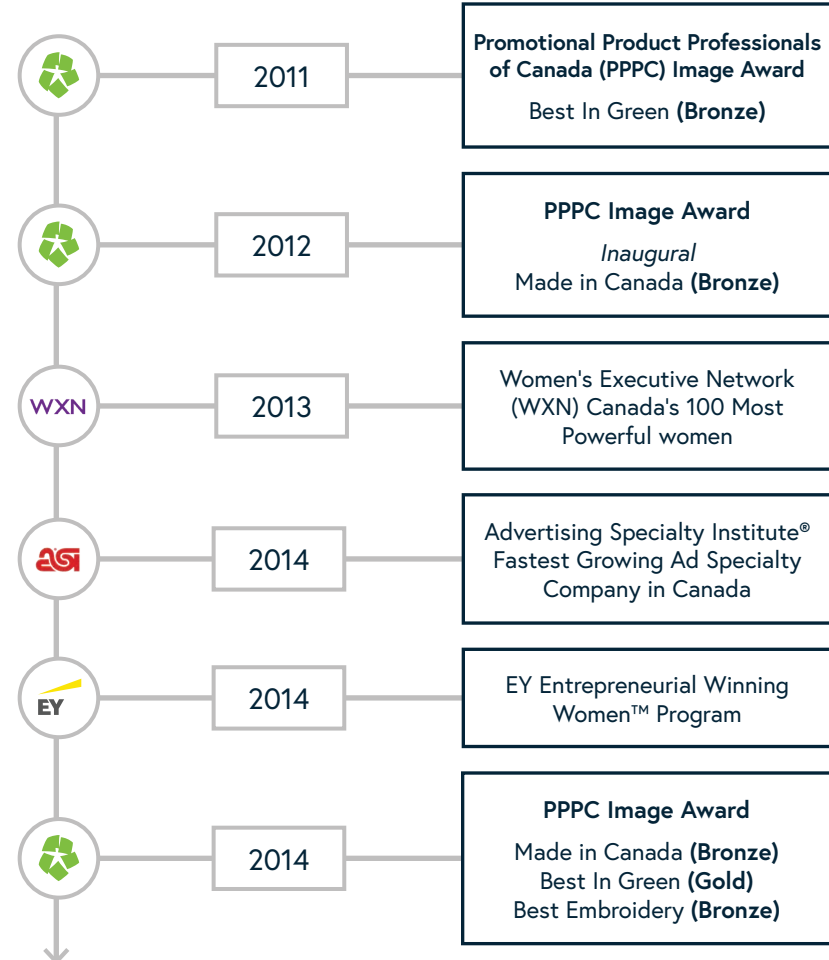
2011

**Promotional Product Professionals of Canada (PPPC) Image Award**

Best In Green **(Bronze)**

2012

**PPPC Image Award**

*Inaugural*
Made in Canada **(Bronze)**

WXN

2013

Women's Executive Network (WXN) Canada's 100 Most Powerful women

asi

2014

Advertising Specialty Institute® Fastest Growing Ad Specialty Company in Canada

EY

2014

EY Entrepreneurial Winning Women™ Program

2014

**PPPC Image Award**

Made in Canada **(Bronze)**
Best In Green **(Gold)**
Best Embroidery **(Bronze)**